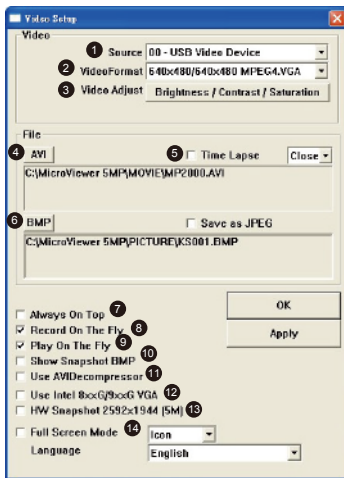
Video Setup

Video

1 Source 00 - USB Video Device

2 VideoFormat 640x480/640x480 MPEG4.VGA

3 Video Adjust Brightness / Contrast / Saturation

File

4 AVI

5 Time Lapse Close

C:\MicroViewer 5MP\MOVIE\MP2000.AVI

6 BMP

Save as JPEG

C:\MicroViewer 5MP\PICTURE\KS001.BMP

Always On Top 7

Record On The Fly 8

Play On The Fly 9

Show Snapshot BMP 10

Use AVIDecompressor 11

Use Intel 8xxG/9xxG VGA 12

HW Snapshot 2592x1944 (5M) 13

Full Screen Mode 14 Icon

Language English

OK

Apply